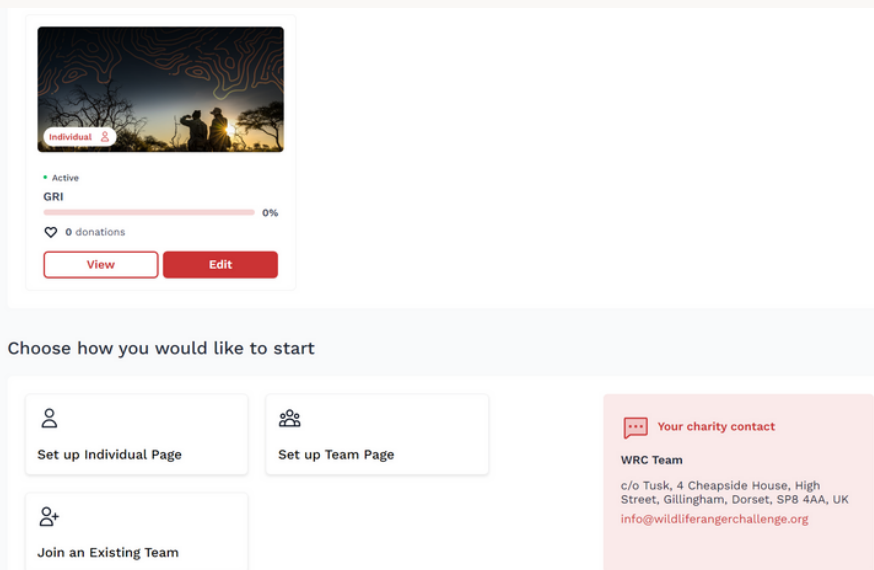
Individual

Active

GRI

0%

0 donations

View

Edit

Choose how you would like to start

Set up Individual Page

Set up Team Page

Join an Existing Team

Your charity contact

WRC Team

c/o Tusk, 4 Cheapside House, High Street, Gillingham, Dorset, SP8 4AA, UK

info@wildliferangerchallenge.org